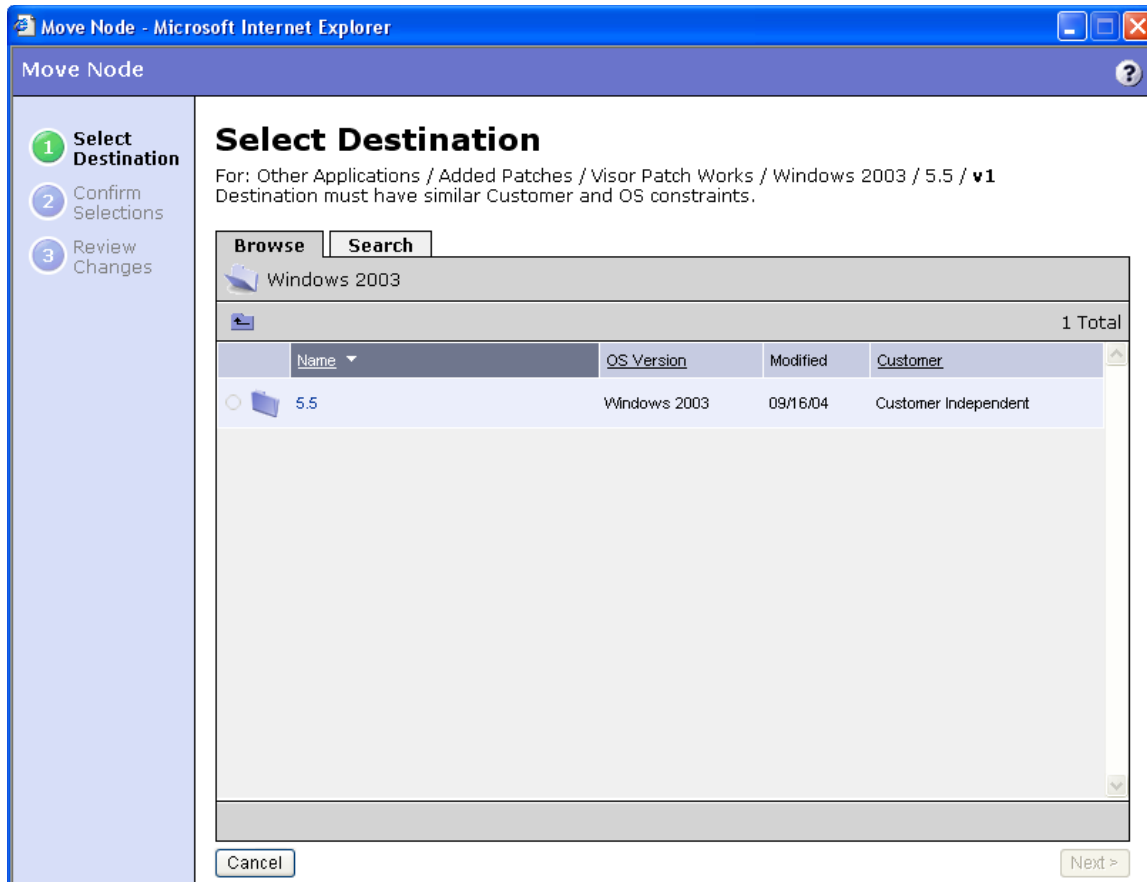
Move Node - Microsoft Internet Explorer

Move Node

?

1 Select Destination
2 Confirm Selections
3 Review Changes

Select Destination

For: Other Applications / Added Patches / Visor Patch Works / Windows 2003 / 5.5 / **v1**
Destination must have similar Customer and OS constraints.

Browse | Search

Windows 2003

1 Total

| | Name | OS Version | Modified | Customer |
|---|---|---|---|---|
| | 5.5 | Windows 2003 | 09/16/04 | Customer Independent |

Cancel

Next >